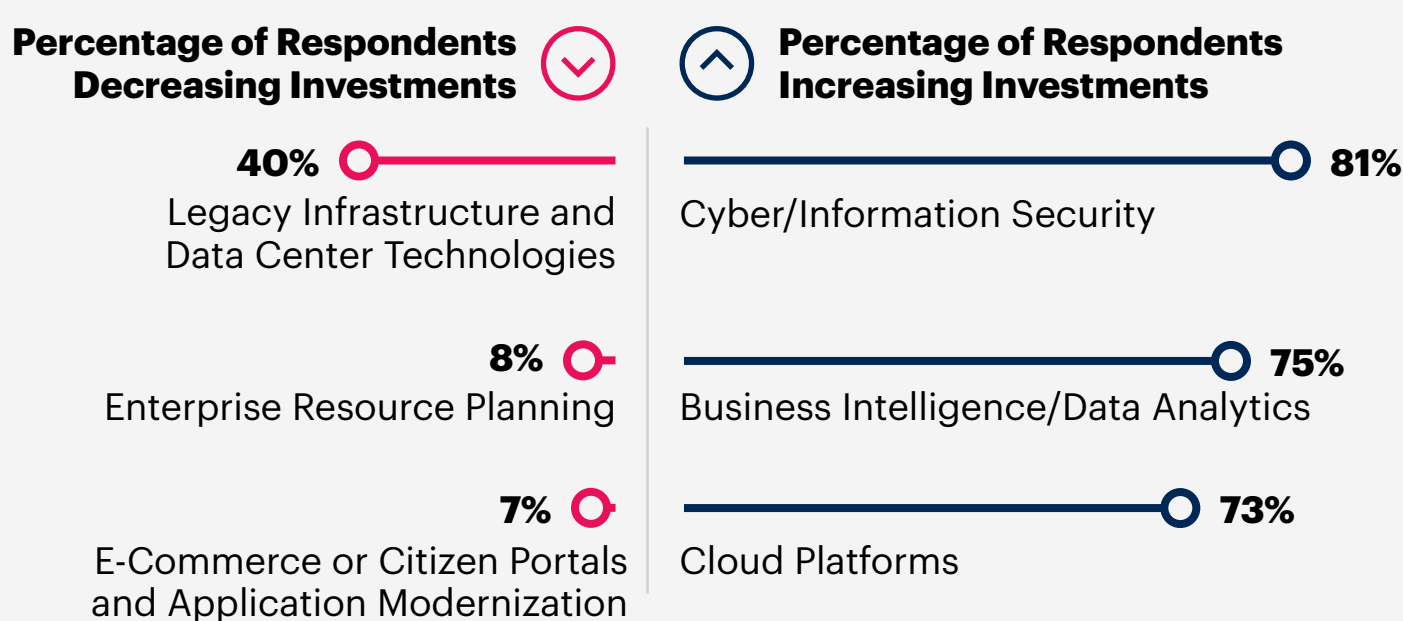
Percentage of Respondents Decreasing Investments

Percentage of Respondents Increasing Investments

40%
Legacy Infrastructure and Data Center Technologies

81%
Cyber/Information Security

8%
Enterprise Resource Planning

75%
Business Intelligence/Data Analytics

7%
E-Commerce or Citizen Portals and Application Modernization

73%
Cloud Platforms